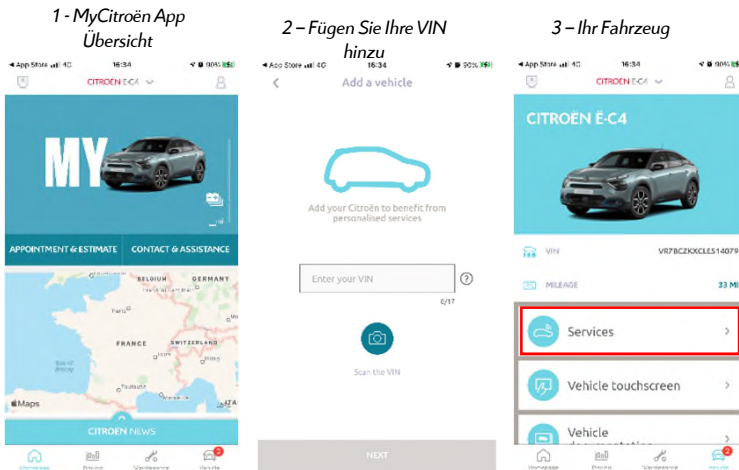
1 - MyCitroën App Übersicht

◂ App Store 4G 16:34 90%
CITROËN Ë-C4
MY
APPOINTMENT & ESTIMATE
CONTACT & ASSISTANCE
BELGIUM
GERMANY
Paris
FRANCE
SWITZERLAND
Maps
CITROËN NEWS
Homepage
Driving
Maintenance
Vehicle

2 – Fügen Sie Ihre VIN hinzu

◂ App Store 4G 16:34 90%
Add a vehicle
Add your Citroën to benefit from personalised services
Enter your VIN
0/17
Scan the VIN
NEXT

3 – Ihr Fahrzeug

◂ App Store 4G 16:34 90%
CITROËN Ë-C4
CITROËN Ë-C4
VIN
VR7BCZKXCLE514079
MILEAGE
33 MI
Services
Vehicle touchscreen
Vehicle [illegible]
Homepage
Driving
Maintenance
Vehicle
2